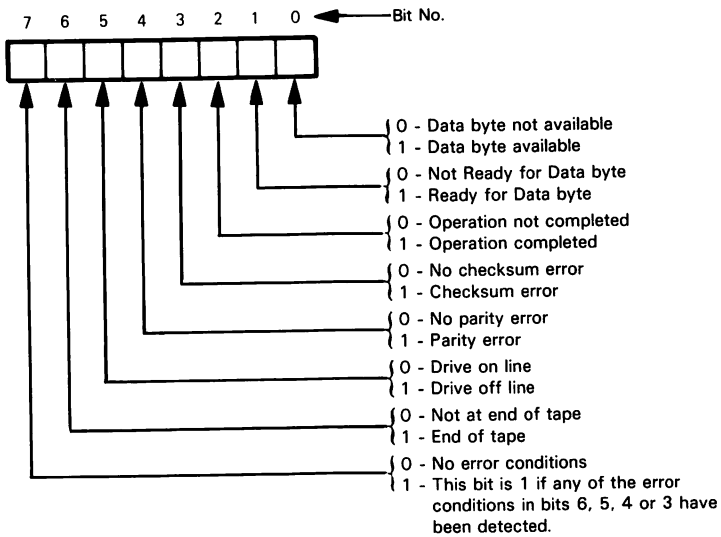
7 6 5 4 3 2 1 0

Bit No.

0 - Data byte not available
1 - Data byte available

0 - Not Ready for Data byte
1 - Ready for Data byte

0 - Operation not completed
1 - Operation completed

0 - No checksum error
1 - Checksum error

0 - No parity error
1 - Parity error

0 - Drive on line
1 - Drive off line

0 - Not at end of tape
1 - End of tape

0 - No error conditions
1 - This bit is 1 if any of the error conditions in bits 6, 5, 4 or 3 have been detected.